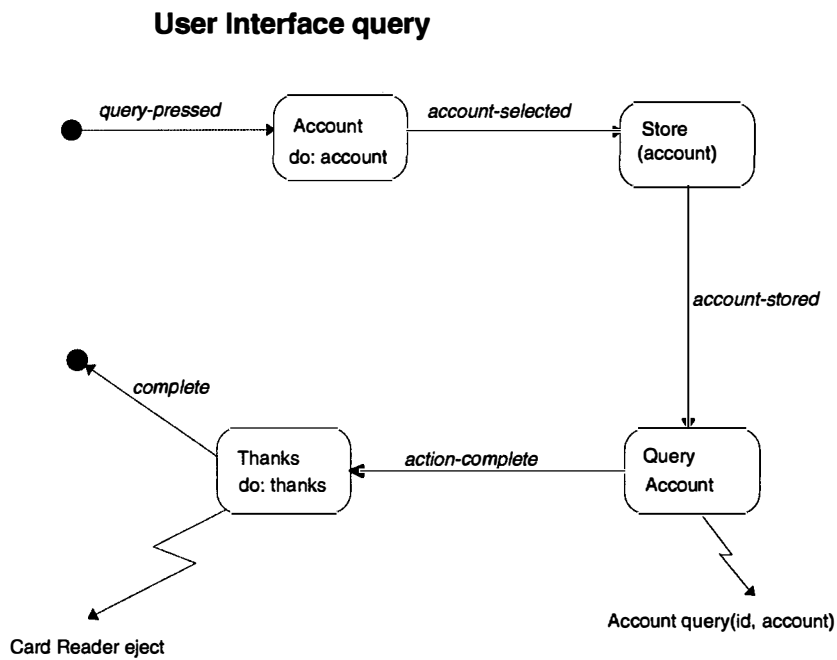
User Interface query

query-pressed

Account
do: account

account-selected

Store
(account)

account-stored

complete

Thanks
do: thanks

action-complete

Query
Account

Card Reader eject

Account query(id, account)